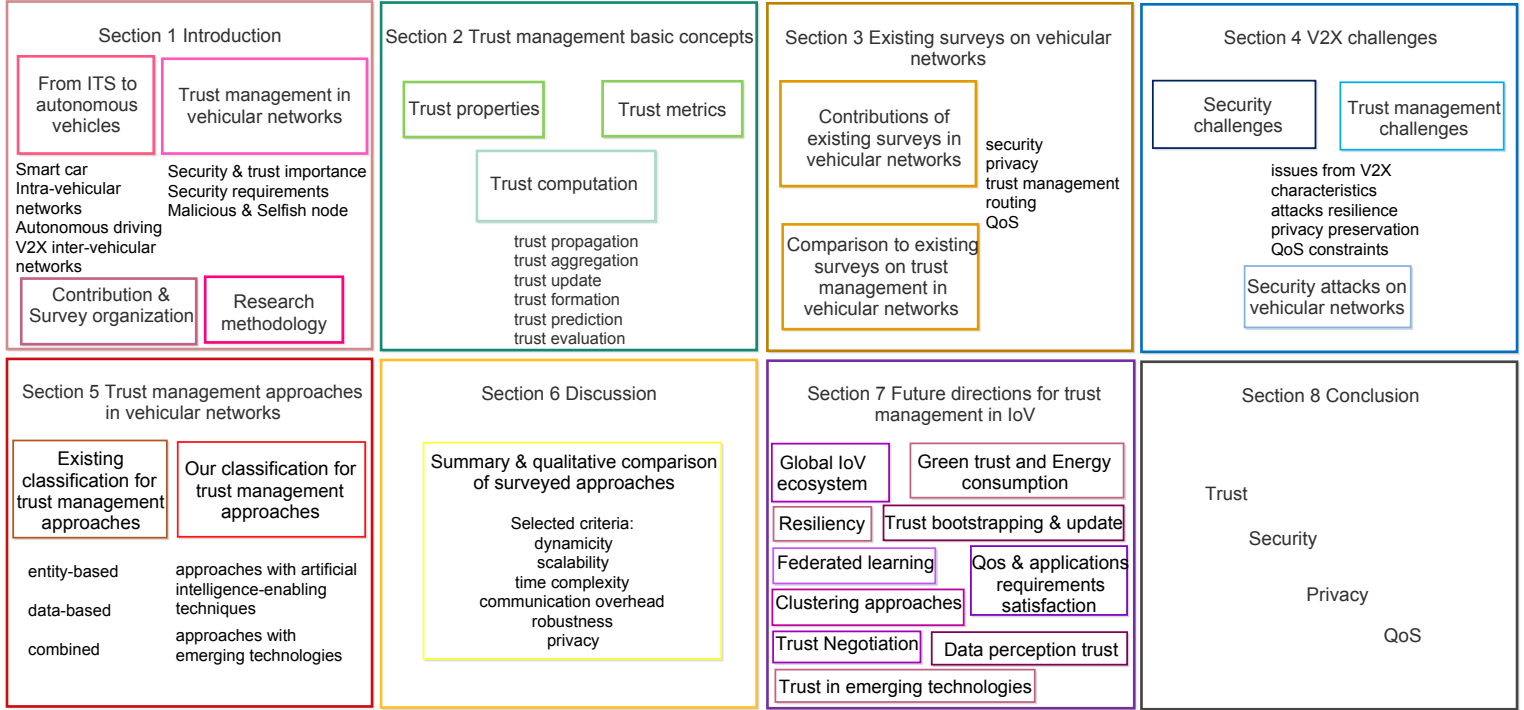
Section 1 Introduction

From ITS to autonomous vehicles

Trust management in vehicular networks

Smart car
Intra-vehicular networks
Autonomous driving
V2X inter-vehicular networks

Security & trust importance
Security requirements
Malicious & Selfish node

Contribution & Survey organization

Research methodology

Section 2 Trust management basic concepts

Trust properties

Trust metrics

Trust computation

trust propagation
trust aggregation
trust update
trust formation
trust prediction
trust evaluation

Section 3 Existing surveys on vehicular networks

Contributions of existing surveys in vehicular networks

security
privacy
trust management
routing
QoS

Comparison to existing surveys on trust management in vehicular networks

Section 4 V2X challenges

Security challenges

Trust management challenges

issues from V2X characteristics
attacks resilience
privacy preservation
QoS constraints

Security attacks on vehicular networks

Section 5 Trust management approaches in vehicular networks

Existing classification for trust management approaches

Our classification for trust management approaches

entity-based
data-based
combined

approaches with artificial intelligence-enabling techniques
approaches with emerging technologies

Section 6 Discussion

Summary & qualitative comparison of surveyed approaches

Selected criteria:
dynamicity
scalability
time complexity
communication overhead
robustness
privacy

Section 7 Future directions for trust management in IoV

Global IoV ecosystem

Green trust and Energy consumption

Resiliency

Trust bootstrapping & update

Federated learning

Qos & applications requirements satisfaction

Clustering approaches

Trust Negotiation

Data perception trust

Trust in emerging technologies

Section 8 Conclusion

Trust

Security

Privacy

QoS